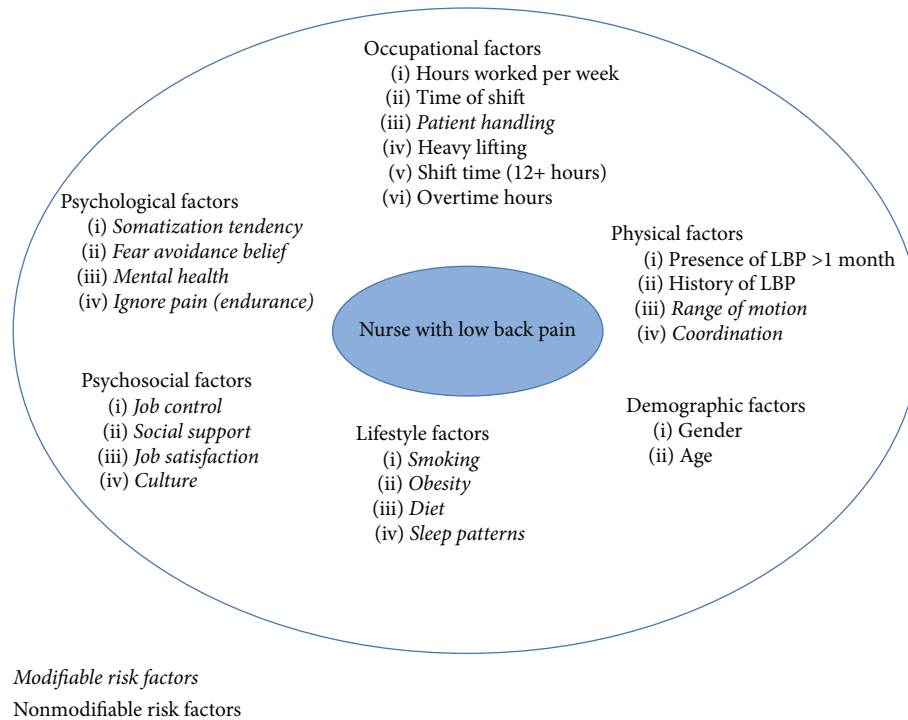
Occupational factors
(i) Hours worked per week
(ii) Time of shift
(iii) *Patient handling*
(iv) Heavy lifting
(v) Shift time (12+ hours)
(vi) Overtime hours

Psychological factors
(i) *Somatization tendency*
(ii) *Fear avoidance belief*
(iii) *Mental health*
(iv) *Ignore pain (endurance)*

Physical factors
(i) Presence of LBP >1 month
(ii) History of LBP
(iii) *Range of motion*
(iv) *Coordination*

Nurse with low back pain

Psychosocial factors
(i) *Job control*
(ii) *Social support*
(iii) *Job satisfaction*
(iv) *Culture*

Demographic factors
(i) Gender
(ii) Age

Lifestyle factors
(i) *Smoking*
(ii) *Obesity*
(iii) *Diet*
(iv) *Sleep patterns*

*Modifiable risk factors*
Nonmodifiable risk factors